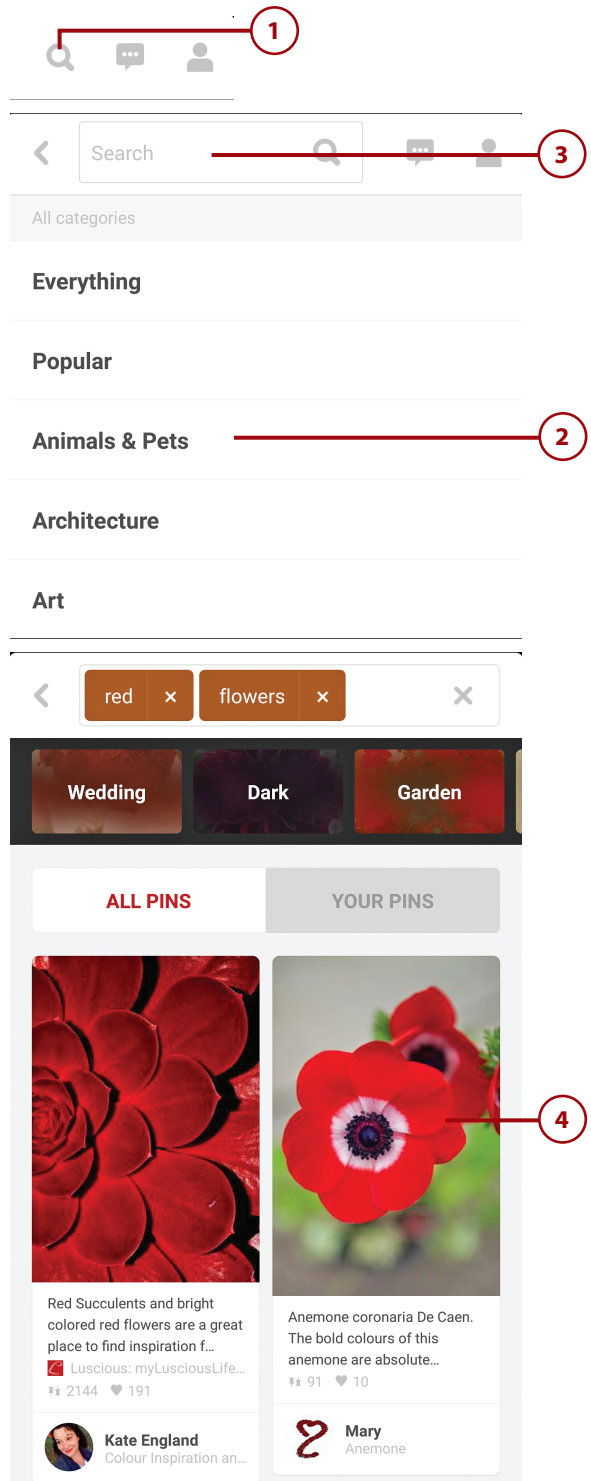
1

Search

3

All categories

Everything

Popular

Animals & Pets

2

Architecture

Art

red ×

flowers ×

×

Wedding

Dark

Garden

ALL PINS

YOUR PINS

4

Red Succulents and bright colored red flowers are a great place to find inspiration f…

Luscious: myLusciousLife…

2144 191

Kate England
Colour Inspiration an…

Anemone coronaria De Caen. The bold colours of this anemone are absolute…

91 10

Mary
Anemone